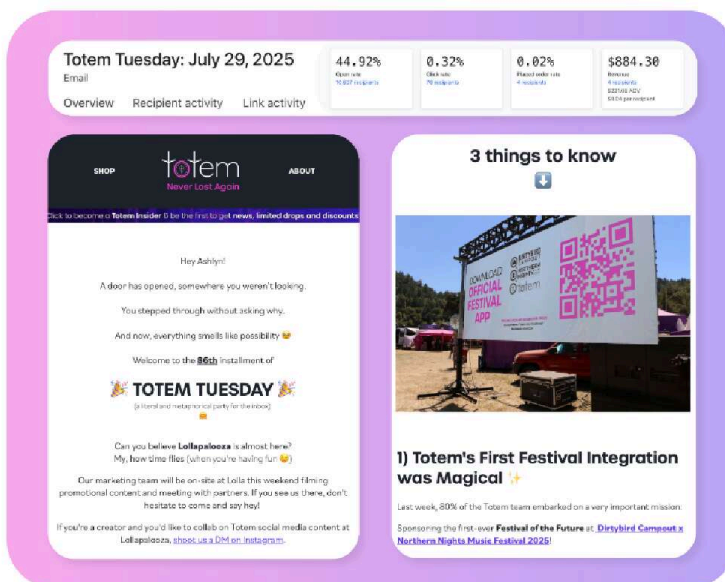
Totem Tuesday: July 29, 2025

Email

Overview Recipient activity Link activity

44.92%
Open rate
10,637 recipients

0.32%
Click rate
76 recipients

0.02%
Placed order rate
4 recipients

$884.30
Revenue
4 recipients
$221.08 AOV
$0.04 per recipient

SHOP

totem
Never Lost Again

ABOUT

Click to become a Totem Insider & be the first to get news, limited drops and discounts

Hey Ashlyn!

A door has opened, somewhere you weren't looking.

You stepped through without asking why.

And now, everything smells like possibility 😉

Welcome to the 86th installment of

🎉 TOTEM TUESDAY 🎉

(a literal and metaphorical party for the inbox)

Can you believe Lollapalooza is almost here?
My, how time flies (when you're having fun 😉)

Our marketing team will be on-site at Lolla this weekend filming promotional content and meeting with partners. If you see us there, don't hesitate to come and say hey!

If you're a creator and you'd like to collab on Totem social media content at Lollapalooza, shoot us a DM on Instagram.

3 things to know

⬇️

DOWNLOAD OFFICIAL FESTIVAL APP

totem

1) Totem's First Festival Integration was Magical ✨

Last week, 80% of the Totem team embarked on a very important mission:

Sponsoring the first-ever Festival of the Future at Dirtybird Campout x Northern Nights Music Festival 2025!